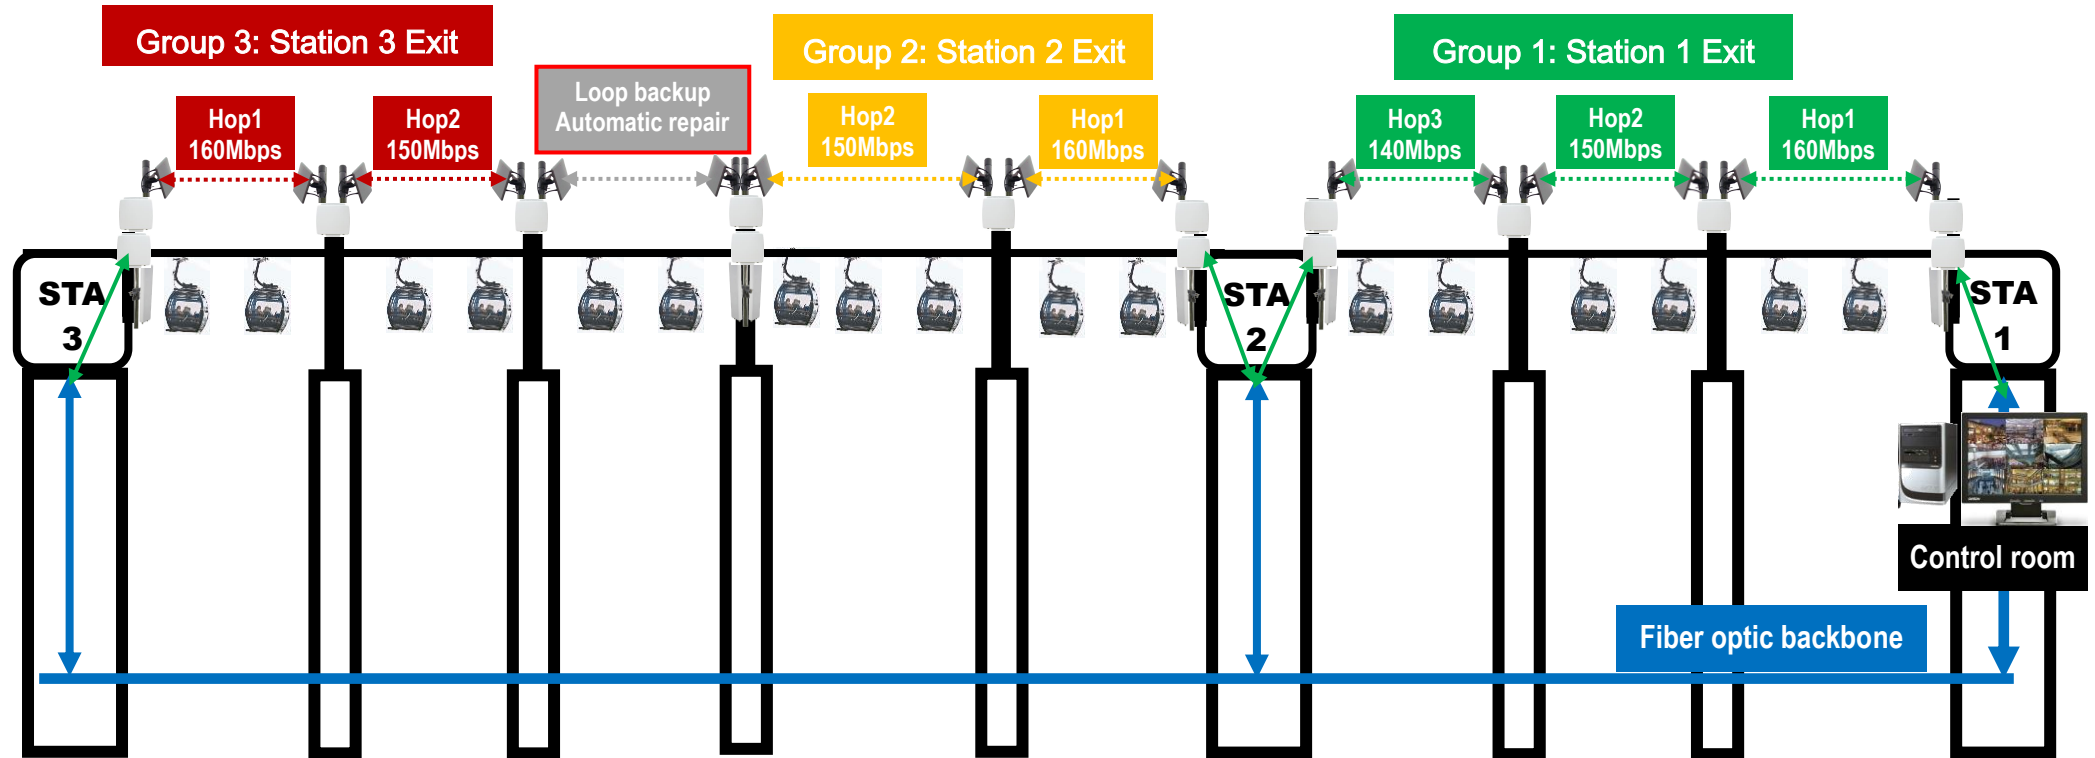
Group 3: Station 3 Exit

Group 2: Station 2 Exit

Group 1: Station 1 Exit

Hop1
160Mbps

Hop2
150Mbps

Loop backup
Automatic repair

Hop2
150Mbps

Hop1
160Mbps

Hop3
140Mbps

Hop2
150Mbps

Hop1
160Mbps

STA
3

STA
2

STA
1

Control room

Fiber optic backbone